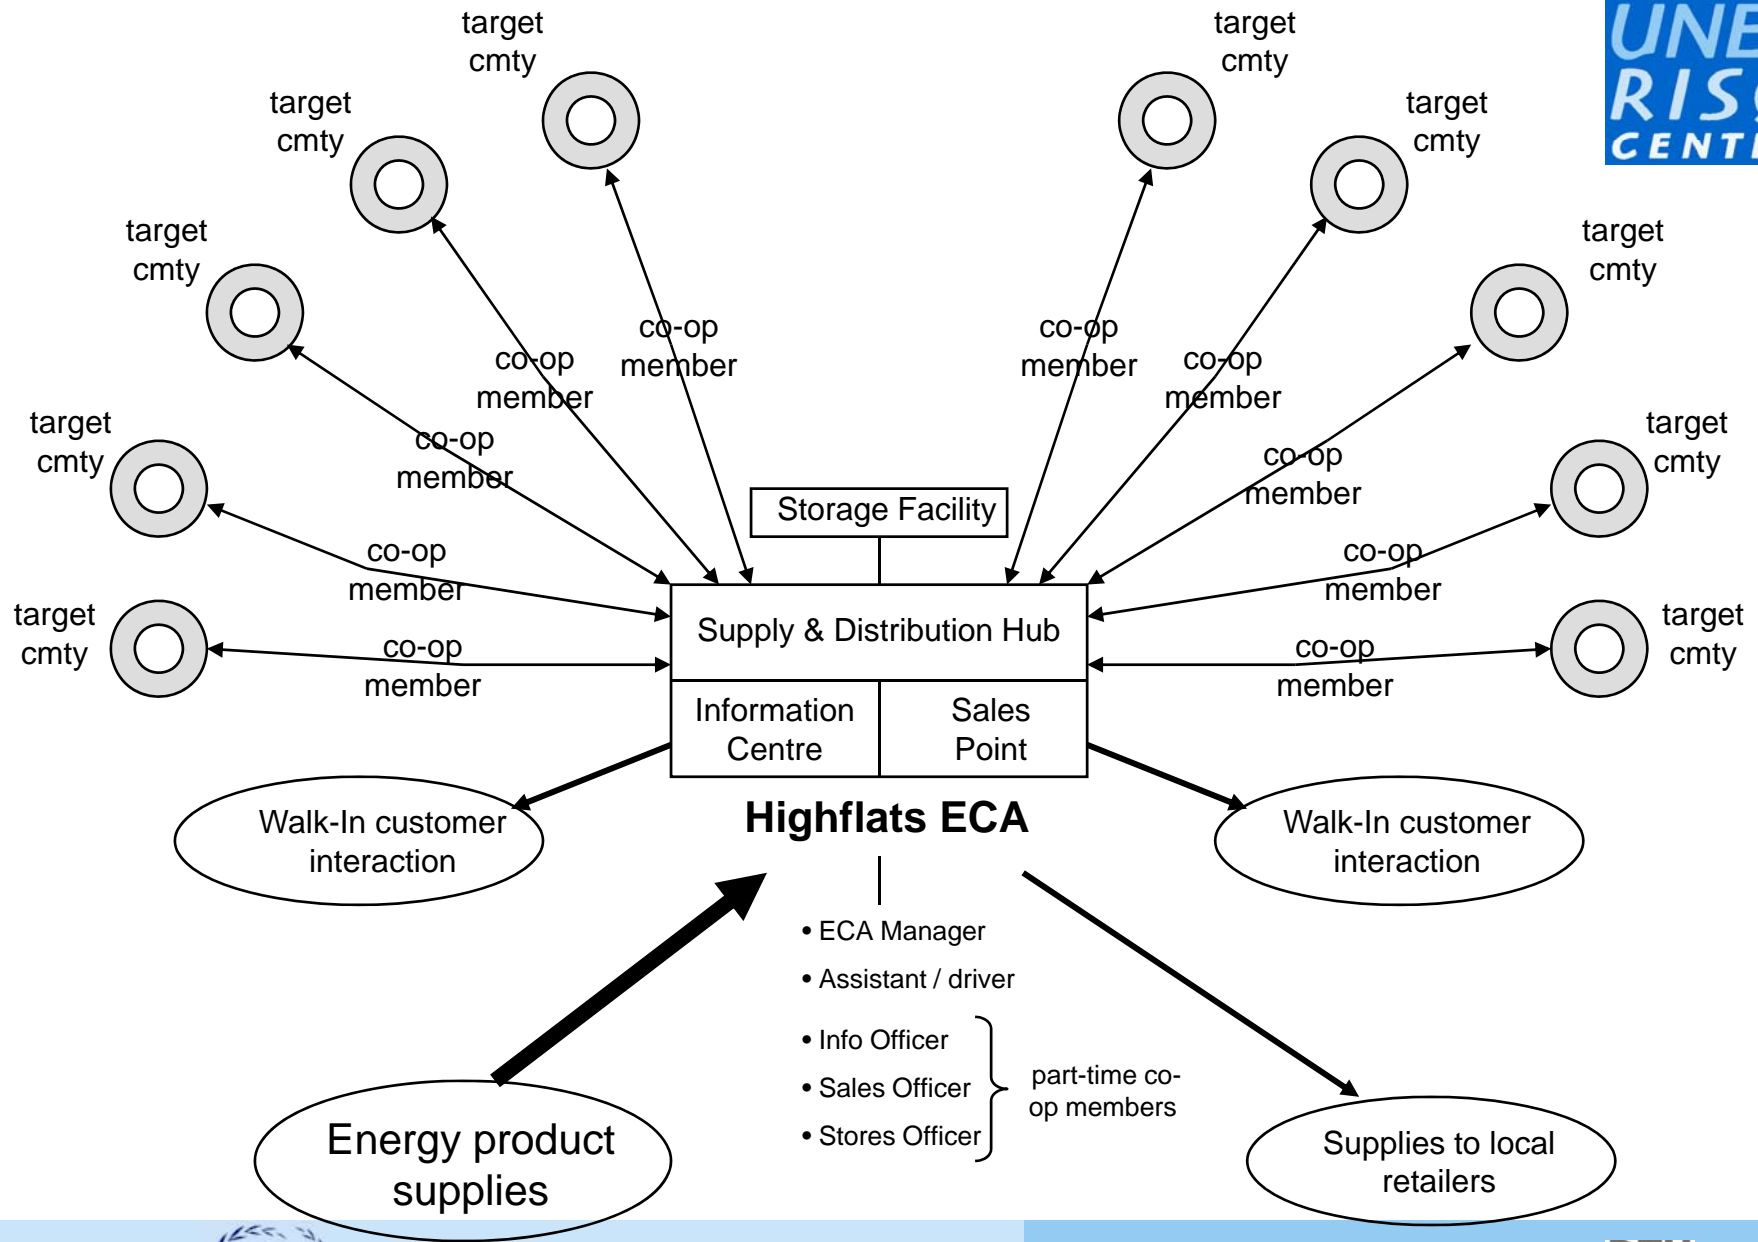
UNE
RIS
CENT

target cmty

target cmty

target cmty

target cmty

target cmty

target cmty

target cmty

target cmty

target cmty

target cmty

co-op member

co-op member

co-op member

co-op member

co-op member

co-op member

co-op member

co-op member

co-op member

co-op member

Storage Facility

Supply & Distribution Hub

Information Centre

Sales Point

Walk-In customer interaction

Walk-In customer interaction

Highflats ECA

• ECA Manager
• Assistant / driver
• Info Officer
• Sales Officer
• Stores Officer

part-time co-op members

Energy product supplies

Supplies to local retailers